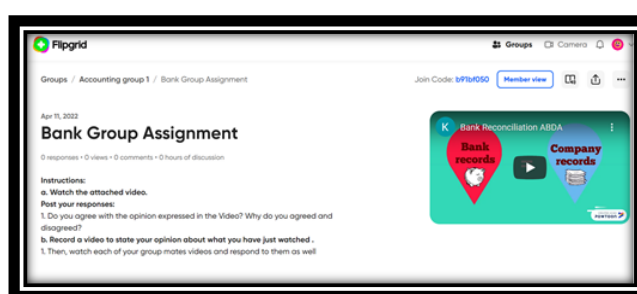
Flipgrid

Groups Camera

Groups / Accounting group 1 / Bank Group Assignment

Join Code: b91bf050 Member view

Apr 11, 2022

Bank Group Assignment

0 responses • 0 views • 0 comments • 0 hours of discussion

Instructions:
a. Watch the attached video.
Post your responses:
1. Do you agree with the opinion expressed in the Video? Why do you agreed and disagreed?
b. Record a video to state your opinion about what you have just watched .
1. Then, watch each of your group mates videos and respond to them as well

K Bank Reconciliation ABDA

Bank records

Company records

POWTOON